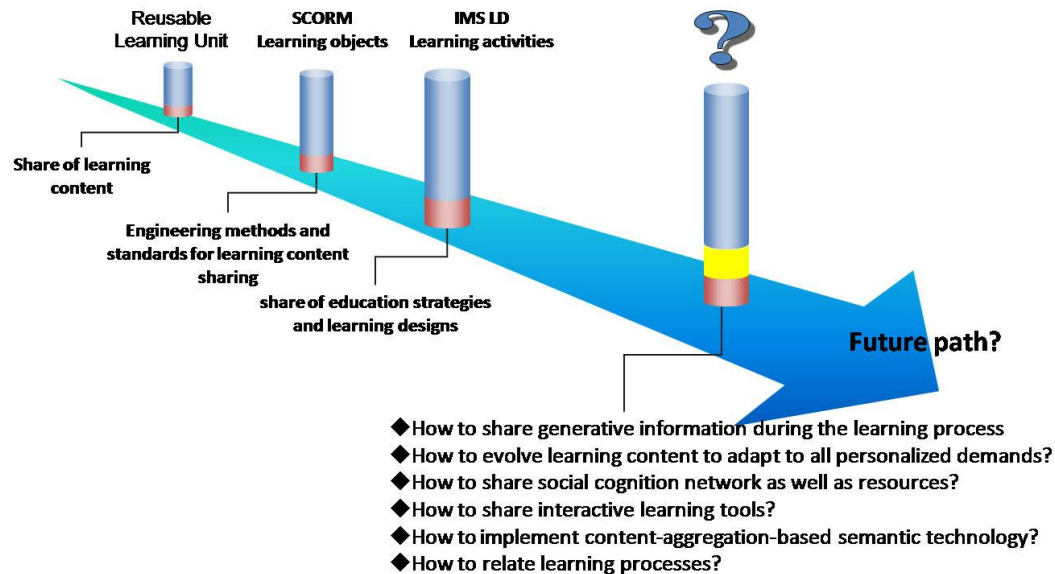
Reusable Learning Unit

SCORM Learning objects

IMS LD Learning activities

?

Share of learning content

Engineering methods and standards for learning content sharing

share of education strategies and learning designs

Future path?

◆How to share generative information during the learning process
◆How to evolve learning content to adapt to all personalized demands?
◆How to share social cognition network as well as resources?
◆How to share interactive learning tools?
◆How to implement content-aggregation-based semantic technology?
◆How to relate learning processes?